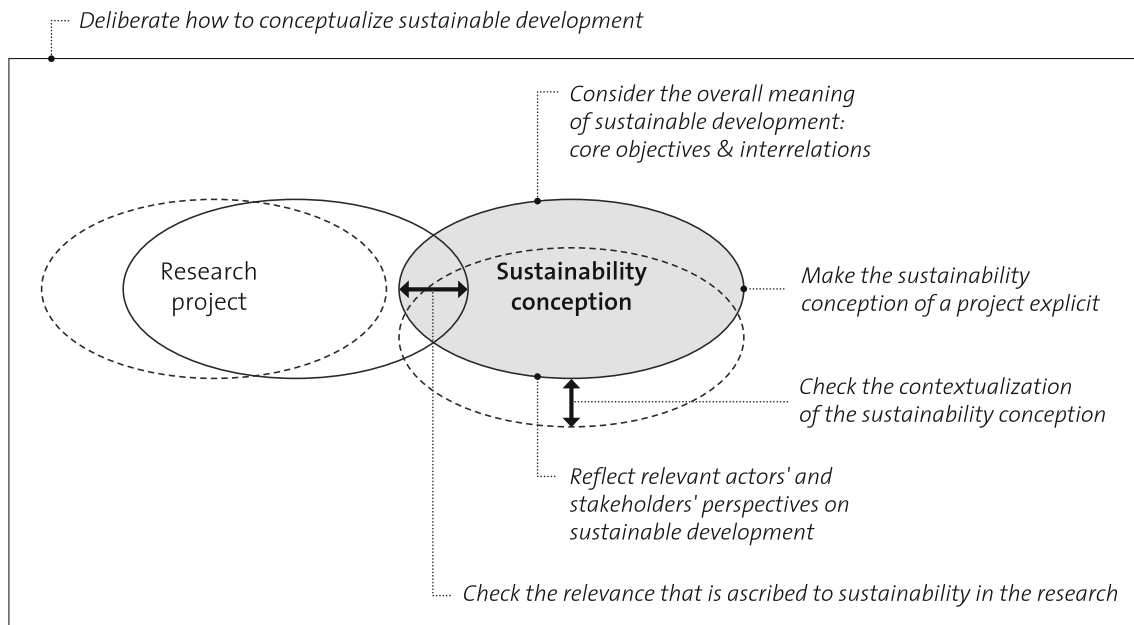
Deliberate how to conceptualize sustainable development

Consider the overall meaning of sustainable development: core objectives & interrelations

Research project

Sustainability conception

Make the sustainability conception of a project explicit

Check the contextualization of the sustainability conception

Reflect relevant actors' and stakeholders' perspectives on sustainable development

Check the relevance that is ascribed to sustainability in the research